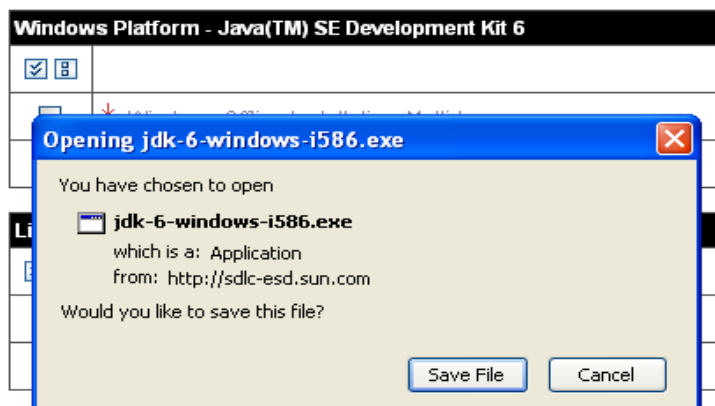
Windows Platform - Java(TM) SE Development Kit 6

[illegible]

Li

Opening jdk-6-windows-i586.exe

You have chosen to open

jdk-6-windows-i586.exe

which is a: Application

from: http://sdlc-esd.sun.com

Would you like to save this file?

Save File

Cancel